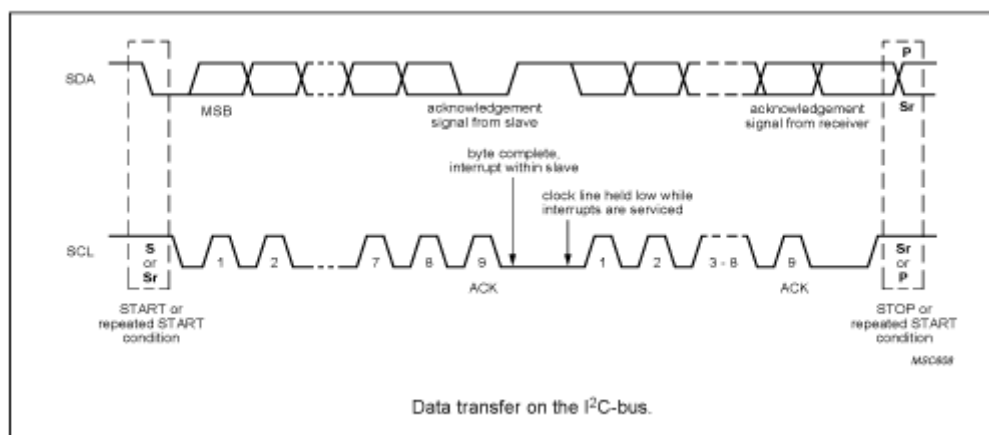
SDA

MSB

acknowledgement signal from slave

acknowledgement signal from receiver

P

Sr

byte complete, interrupt within slave

clock line held low while interrupts are serviced

SCL

S or Sr

1

2

7

8

9

ACK

1

2

3 - 8

9

ACK

Sr or P

START or repeated START condition

STOP or repeated START condition

MSC608

Data transfer on the I$^2$C-bus.